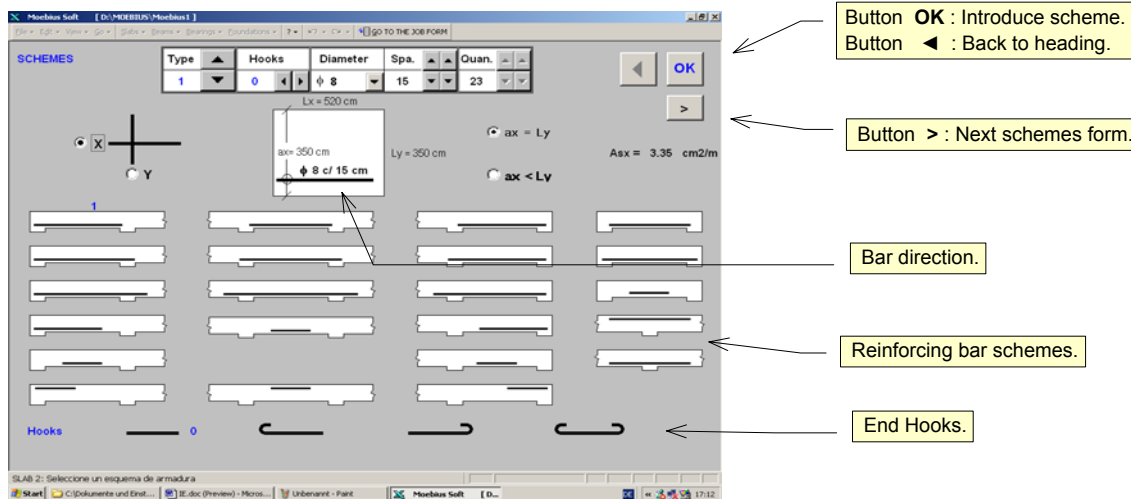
Moebius Soft [ D:\MOEBIUS\Moebius1 ]

File ▾ Edit ▾ View ▾ Go ▾ Slabs ▾ Beams ▾ Bearings ▾ Foundations ▾ ? ▾ GO TO THE JOB FORM

SCHEMES

| Type | Hooks | Diameter | Spa. | Quan. |
|---|---|---|---|---|
| 1 | 0 | ϕ 8 | 15 | 23 |

OK

>

Lx = 520 cm

ax= 350 cm

Ly = 350 cm

ϕ 8 c/ 15 cm

X

Y

ax = Ly

ax < Ly

Asx = 3.35 cm2/m

1

Hooks 0

Button **OK** : Introduce scheme.
Button ◄ : Back to heading.

Button **>** : Next schemes form.

Bar direction.

Reinforcing bar schemes.

End Hooks.

SLAB 2: Seleccione un esquema de armadura

Start | C:\Dokumente und Einst... | IE.doc (Preview) - Micros... | Unbenannt - Paint | Moebius Soft [D... | 17:12